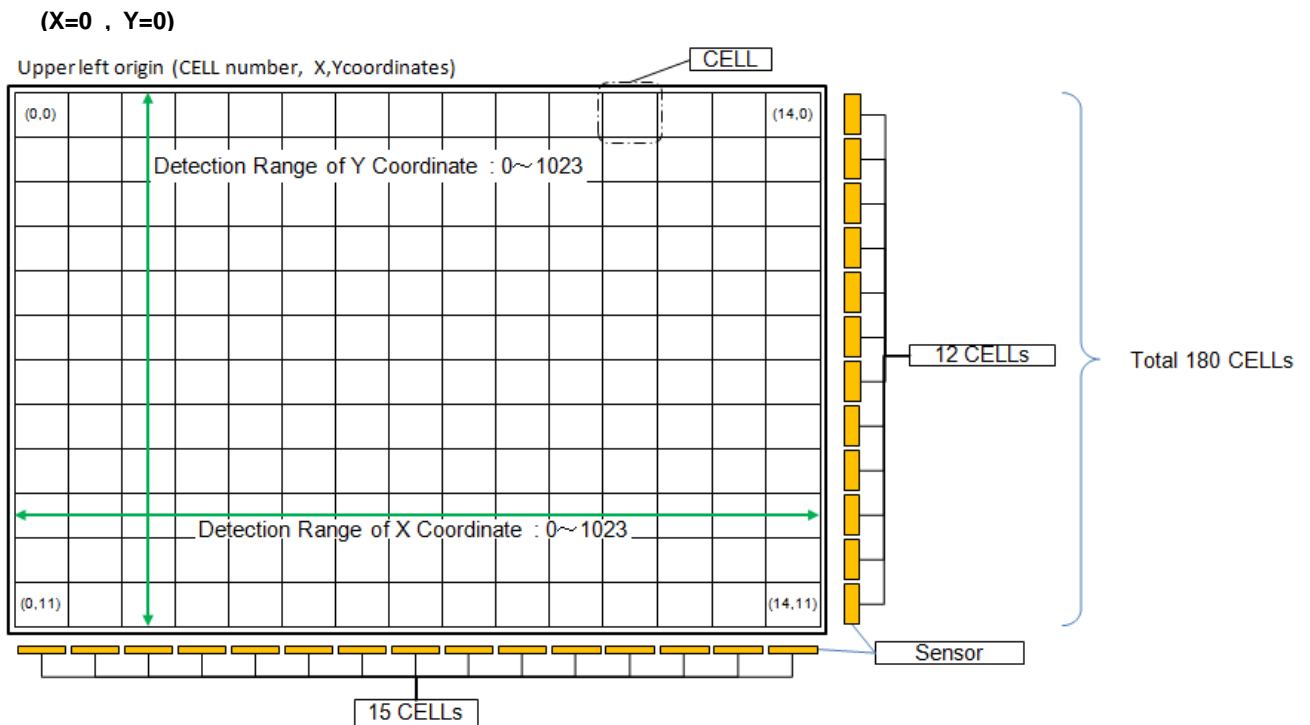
(X=0 , Y=0)

Upper left origin (CELL number, X,Ycoordinates)

CELL

(0,0)

(14,0)

Detection Range of Y Coordinate : 0～1023

Detection Range of X Coordinate : 0～1023

(0,11)

(14,11)

12 CELLs

Total 180 CELLs

Sensor

15 CELLs